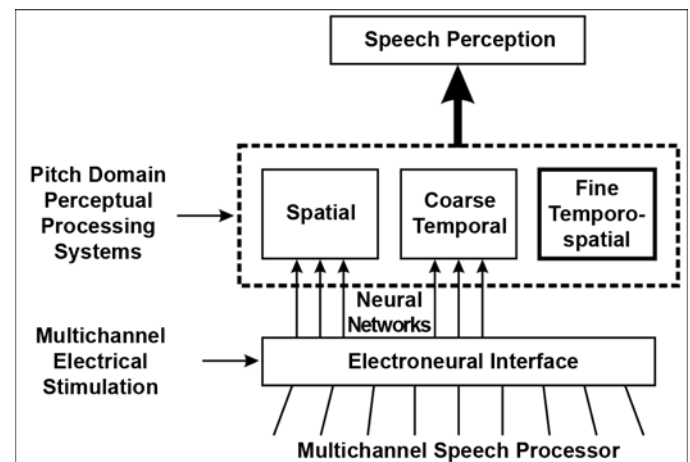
Speech Perception

Pitch Domain Perceptual Processing Systems

Spatial

Coarse Temporal

Fine Temporo-spatial

Neural Networks

Multichannel Electrical Stimulation

Electroneural Interface

Multichannel Speech Processor